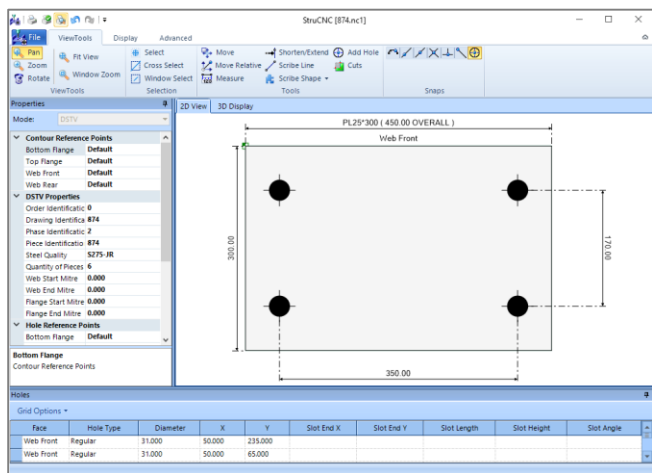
StruCNC [874.nc1]

File ViewTools Display Advanced

Pan Zoom Rotate Fit View Window Zoom ViewTools

Select Cross Select Window Select Selection

Move Move Relative Measure Shorten/Extend Scribe Line Scribe Shape Add Hole Cuts Tools

Snaps

Properties

Model: DSTV

Contour Reference Points

| Bottom Flange | Default |
|---|---|
| Top Flange | Default |
| Web Front | Default |
| Web Rear | Default |

DSTV Properties

| Order Identificatic | 0 |
|---|---|
| Drawing Identifica | 874 |
| Phase Identificatic | 2 |
| Piece Identificatio | 874 |
| Steel Quality | S275-JR |
| Quantity of Pieces | 6 |
| Web Start Mitre | 0.000 |
| Web End Mitre | 0.000 |
| Flange Start Mitre | 0.000 |
| Flange End Mitre | 0.000 |

Hole Reference Points

| Bottom Flange | Default |
|---|---|

Bottom Flange
Contour Reference Points

2D View 3D Display

PL25*300 ( 450.00 OVERALL )

Web Front

300.00

170.00

350.00

Holes

Grid Options

| Face | Hole Type | Diameter | X | Y | Slot End X | Slot End Y | Slot Length | Slot Height | Slot Angle |
|---|---|---|---|---|---|---|---|---|---|
| Web Front | Regular | 31.000 | 50.000 | 235.000 | | | | | |
| Web Front | Regular | 31.000 | 50.000 | 65.000 | | | | | |